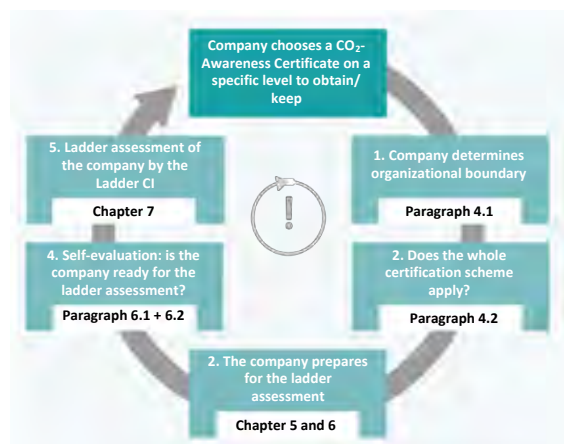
Company chooses a $CO_2$-Awareness Certificate on a specific level to obtain/ keep

1. Company determines organizational boundary

Paragraph 4.1

2. Does the whole certification scheme apply?

Paragraph 4.2

2. The company prepares for the ladder assessment

Chapter 5 and 6

4. Self-evaluation: is the company ready for the ladder assessment?

Paragraph 6.1 + 6.2

5. Ladder assessment of the company by the Ladder CI

Chapter 7